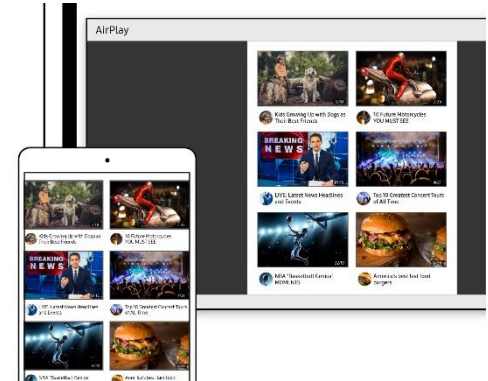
AirPlay

Kids Growing Up with Dogs as Their Best Friends

10 Future Motorcycles YOU MUST SEE

BREAKING NEWS

LIVE: Latest News Headlines and Events

Top 10 Greatest Concert Tours of All Time

NBA "Basketball Genius" MOMENTS

America's best fast food burgers

Kids Growing Up with Dogs as Their Best Friends

10 Future Motorcycles YOU MUST SEE

BREAKING NEWS

LIVE: Latest News Headlines and Events

Top 10 Greatest Concert Tours of All Time

NBA "Basketball Genius" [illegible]

America's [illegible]